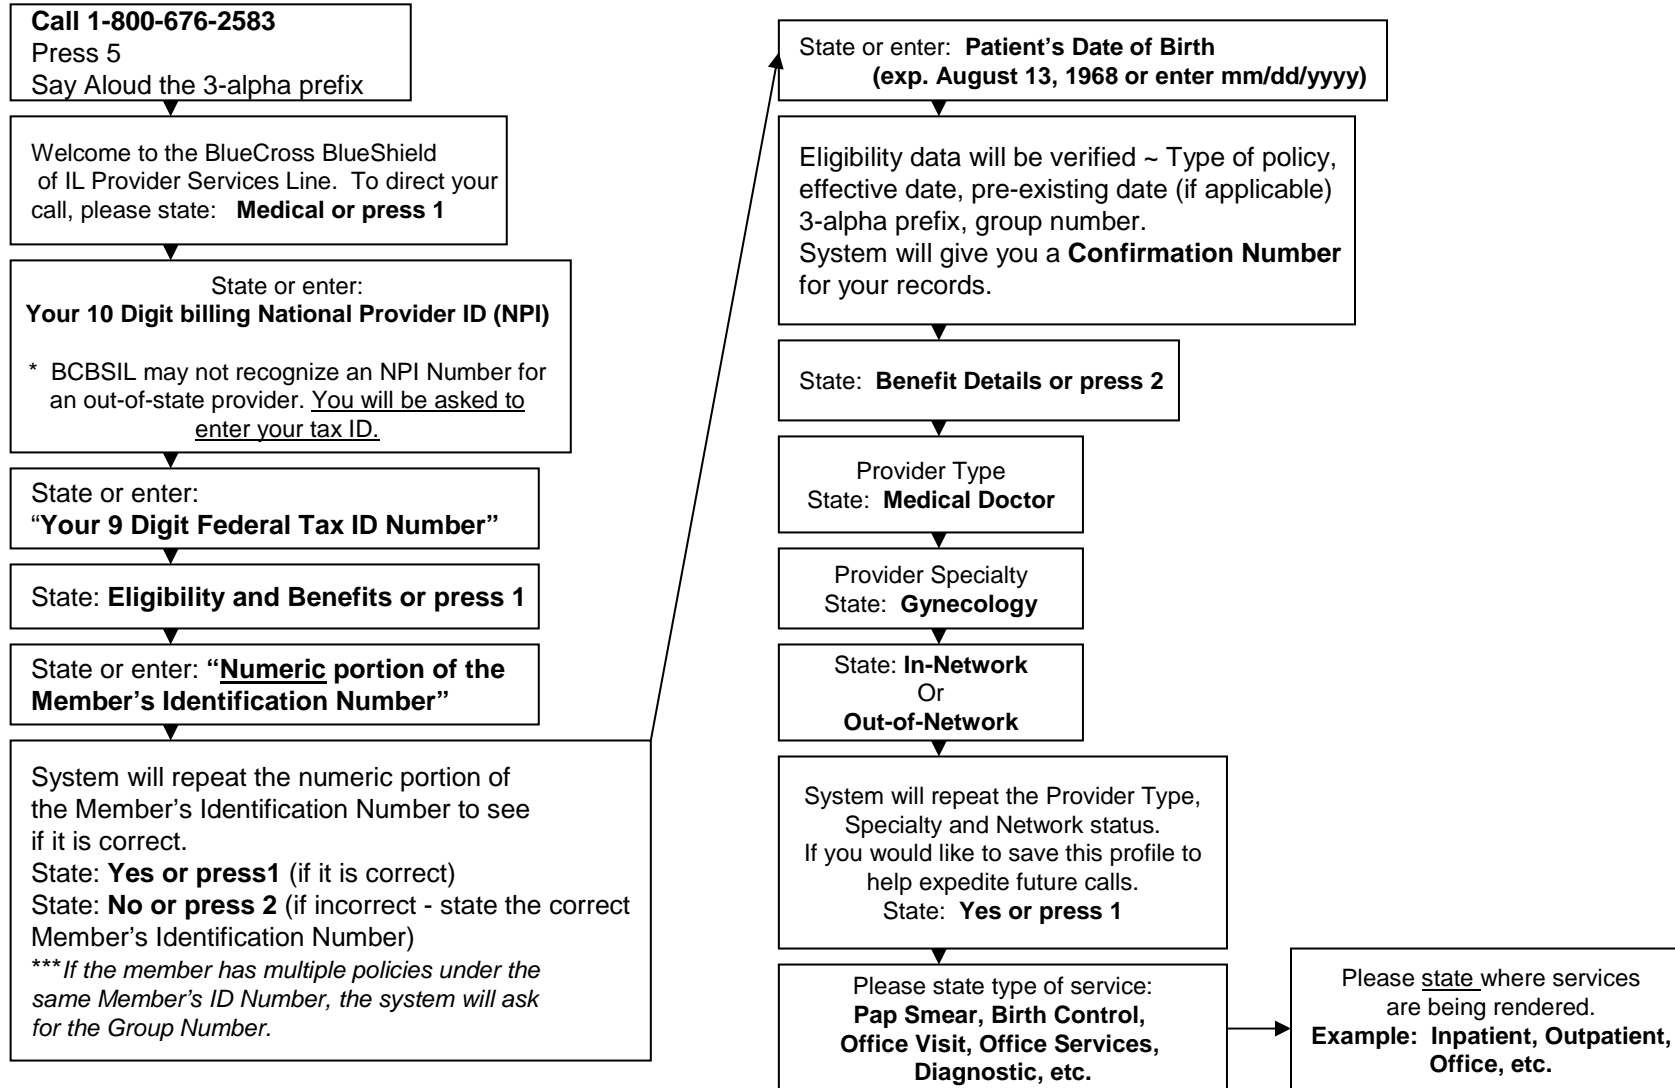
**Call 1-800-676-2583**
Press 5
Say Aloud the 3-alpha prefix

Welcome to the BlueCross BlueShield of IL Provider Services Line. To direct your call, please state: **Medical or press 1**

State or enter:
**Your 10 Digit billing National Provider ID (NPI)**

\* BCBSIL may not recognize an NPI Number for an out-of-state provider. You will be asked to enter your tax ID.

State or enter:
"**Your 9 Digit Federal Tax ID Number"**

State: **Eligibility and Benefits or press 1**

State or enter: **"Numeric portion of the Member's Identification Number"**

System will repeat the numeric portion of the Member's Identification Number to see if it is correct.
State: **Yes or press1** (if it is correct)
State: **No or press 2** (if incorrect - state the correct Member's Identification Number)
\*\*\**If the member has multiple policies under the same Member's ID Number, the system will ask for the Group Number.*

State or enter: **Patient's Date of Birth (exp. August 13, 1968 or enter mm/dd/yyyy)**

Eligibility data will be verified ~ Type of policy, effective date, pre-existing date (if applicable) 3-alpha prefix, group number.
System will give you a **Confirmation Number** for your records.

State: **Benefit Details or press 2**

Provider Type
State: **Medical Doctor**

Provider Specialty
State: **Gynecology**

State: **In-Network**
Or
**Out-of-Network**

System will repeat the Provider Type, Specialty and Network status.
If you would like to save this profile to help expedite future calls.
State: **Yes or press 1**

Please state type of service:
**Pap Smear, Birth Control, Office Visit, Office Services, Diagnostic, etc.**

Please state where services are being rendered.
**Example: Inpatient, Outpatient, Office, etc.**